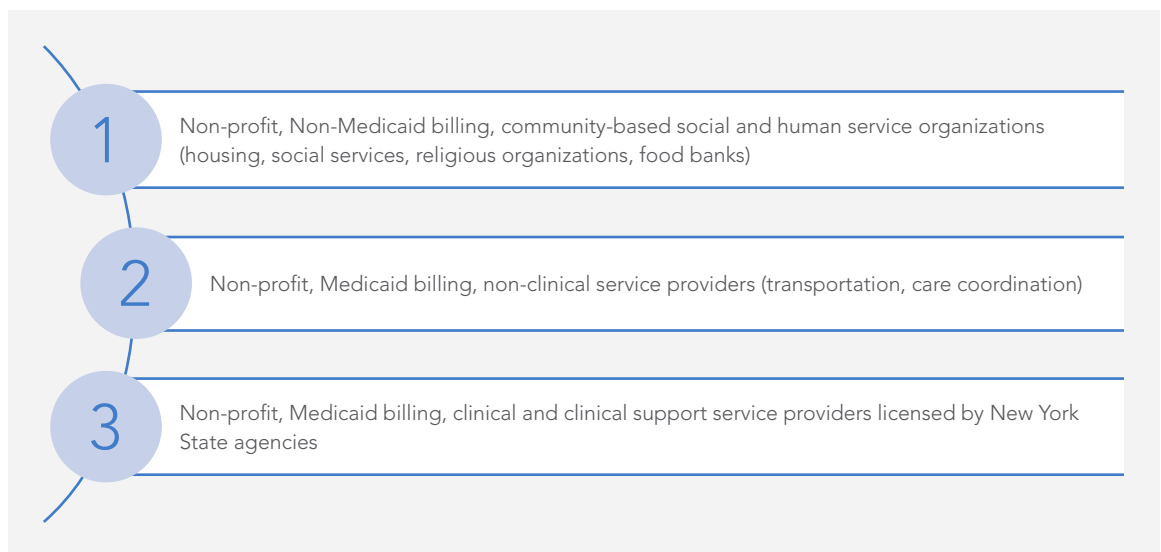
1

Non-profit, Non-Medicaid billing, community-based social and human service organizations (housing, social services, religious organizations, food banks)

2

Non-profit, Medicaid billing, non-clinical service providers (transportation, care coordination)

3

Non-profit, Medicaid billing, clinical and clinical support service providers licensed by New York State agencies